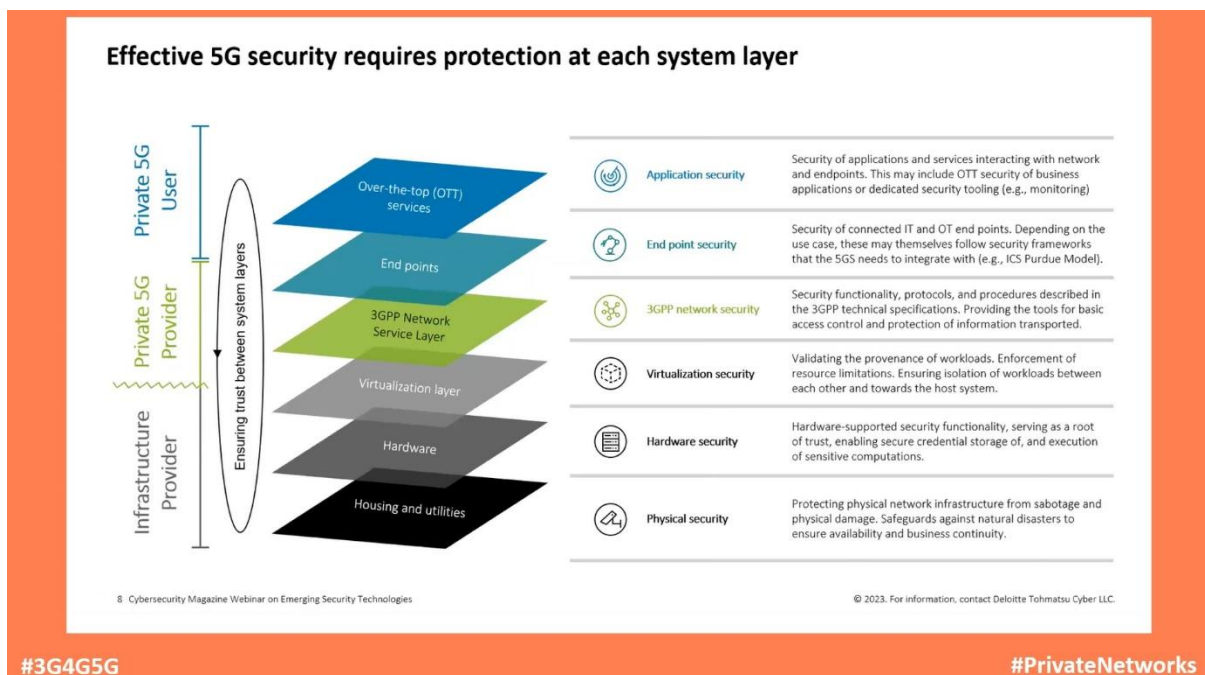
Effective 5G security requires protection at each system layer

Private 5G User

Private 5G Provider

Infrastructure Provider

Ensuring trust between system layers

Over-the-top (OTT) services

End points

3GPP Network Service Layer

Virtualization layer

Hardware

Housing and utilities

| | |
|---|---|
| Application security | Security of applications and services interacting with network and endpoints. This may include OTT security of business applications or dedicated security tooling (e.g., monitoring) |
| End point security | Security of connected IT and OT end points. Depending on the use case, these may themselves follow security frameworks that the 5GS needs to integrate with (e.g., ICS Purdue Model). |
| 3GPP network security | Security functionality, protocols, and procedures described in the 3GPP technical specifications. Providing the tools for basic access control and protection of information transported. |
| Virtualization security | Validating the provenance of workloads. Enforcement of resource limitations. Ensuring isolation of workloads between each other and towards the host system. |
| Hardware security | Hardware-supported security functionality, serving as a root of trust, enabling secure credential storage of, and execution of sensitive computations. |
| Physical security | Protecting physical network infrastructure from sabotage and physical damage. Safeguards against natural disasters to ensure availability and business continuity. |

8 Cybersecurity Magazine Webinar on Emerging Security Technologies

© 2023. For information, contact Deloitte Tohmatsu Cyber LLC.

#3G4G5G

#PrivateNetworks